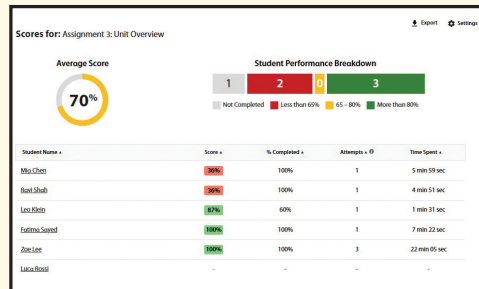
Export Settings

Scores for: Assignment 3: Unit Overview

Average Score

70%

Student Performance Breakdown

1 2 0 3

Not Completed Less than 65% 65 – 80% More than 80%

| Student Name ▲ | Score ▲ | % Completed ▲ | Attempts ▲ | Time Spent ▲ |
|---|---|---|---|---|
| Mia Chen | 36% | 100% | 1 | 5 min 59 sec |
| Ravi Shah | 36% | 100% | 1 | 4 min 51 sec |
| Leo Klein | 87% | 60% | 1 | 1 min 31 sec |
| Fatima Sayed | 100% | 100% | 1 | 7 min 22 sec |
| Zoe Lee | 100% | 100% | 3 | 22 min 05 sec |
| Luca Rossi | - | - | - | - |